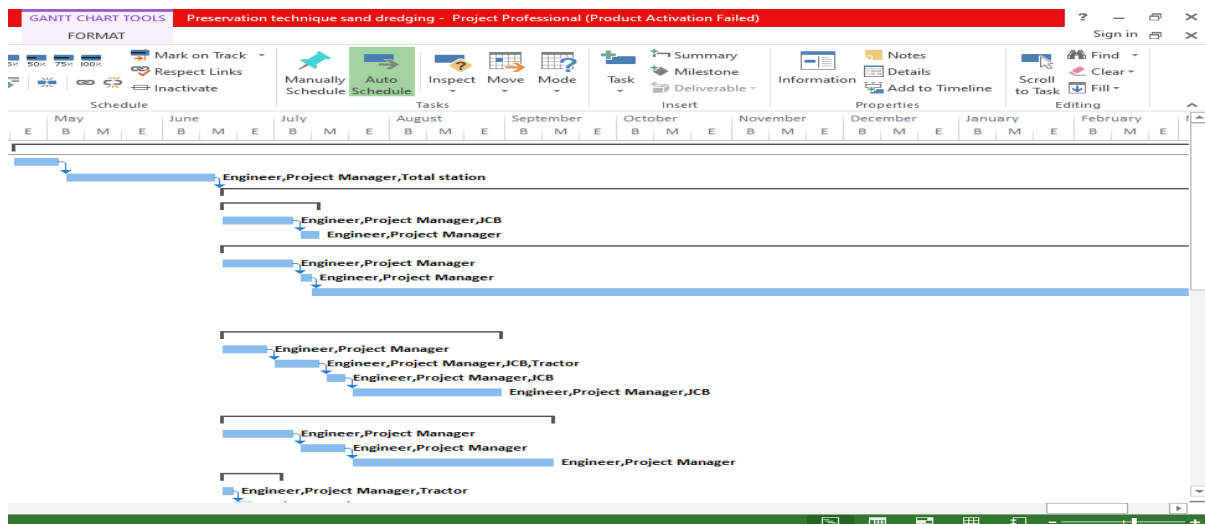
GANTT CHART TOOLS Preservation technique sand dredging - Project Professional (Product Activation Failed)

FORMAT

? Sign in

Mark on Track
Respect Links
Inactivate
Schedule

Manually Schedule
Auto Schedule
Inspect
Move
Mode
Tasks

Task
Summary
Milestone
Deliverable
Insert

Information
Notes
Details
Add to Timeline
Properties

Scroll to Task
Find
Clear
Fill
Editing

May | June | July | August | September | October | November | December | January | February
E B M E B M E B M E B M E B M E B M E B M E B M E B M E B M E B M E B M E

Engineer,Project Manager,Total station
Engineer,Project Manager,JCB
Engineer,Project Manager
Engineer,Project Manager
Engineer,Project Manager
Engineer,Project Manager
Engineer,Project Manager,JCB,Tractor
Engineer,Project Manager,JCB
Engineer,Project Manager,JCB
Engineer,Project Manager
Engineer,Project Manager
Engineer,Project Manager
Engineer,Project Manager,Tractor